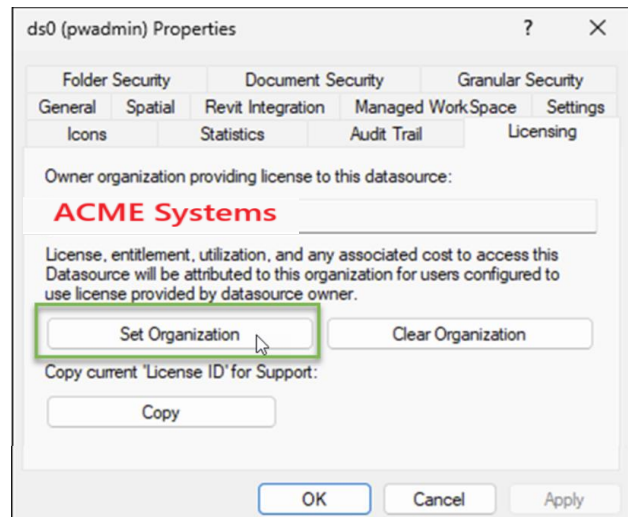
ds0 (pwadmin) Properties

?

X

Folder Security
Document Security
Granular Security
General
Spatial
Revit Integration
Managed WorkSpace
Settings
Icons
Statistics
Audit Trail
Licensing

Owner organization providing license to this datasource:

ACME Systems

License, entitlement, utilization, and any associated cost to access this Datasource will be attributed to this organization for users configured to use license provided by datasource owner.

Set Organization

Clear Organization

Copy current 'License ID' for Support:

Copy

OK
Cancel
Apply